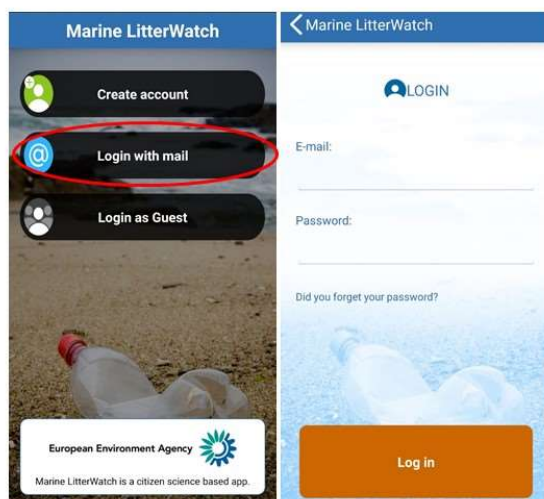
Marine LitterWatch

Create account

Login with mail

Login as Guest

European Environment Agency

Marine LitterWatch is a citizen science based app.

Marine LitterWatch

LOGIN

E-mail:

Password:

Did you forget your password?

Log in